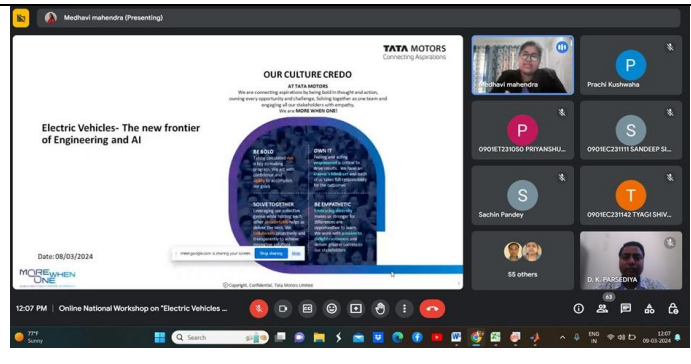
Medhavi mahendra (Presenting)

TATA MOTORS
Connecting Aspirations

OUR CULTURE CREDO

AT TATA MOTORS
We are connecting aspirations by being bold in thought and action, owning every opportunity and challenge, solving together as one team and engaging all our stakeholders with empathy.
We are MORE WHEN ONE!

BE BOLD
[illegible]

OWN IT
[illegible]

SOLVE TOGETHER
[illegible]

BE EMPATHETIC
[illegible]

Electric Vehicles- The new frontier of Engineering and AI

Date:08/03/2024

MORE WHEN ONE

meet.google.com is sharing your screen. Stop sharing Hide

©Copyright, Confidential, Tata Motors Limited

Medhavi mahendra

Prachi Kushwaha

0901ET231050 PRIYANSHU...

0901EC231111 SANDEEP SI...

Sachin Pandey

0901EC231142 TYAGI SHIV...

55 others

D. K. PARSEDIYA

12:07 PM | Online National Workshop on "Electric Vehicles ...

63

77°F
Sunny

Search

ENG
IN

12:07
09-03-2024